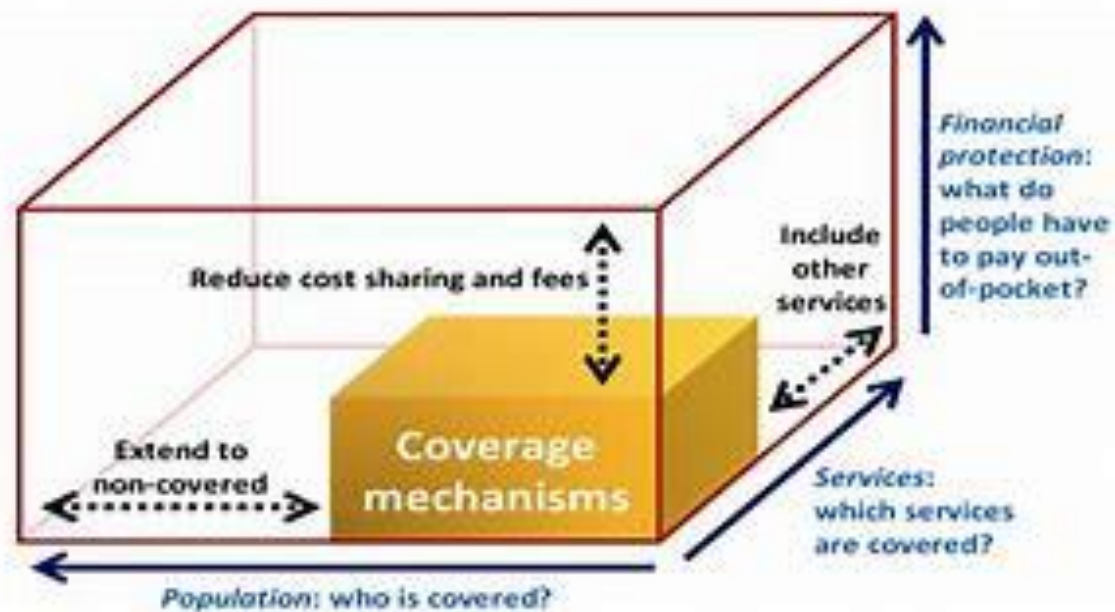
*Financial protection*: what do people have to pay out-of-pocket?

Include other services

Reduce cost sharing and fees

Extend to non-covered

Coverage mechanisms

*Services*: which services are covered?

*Population*: who is covered?